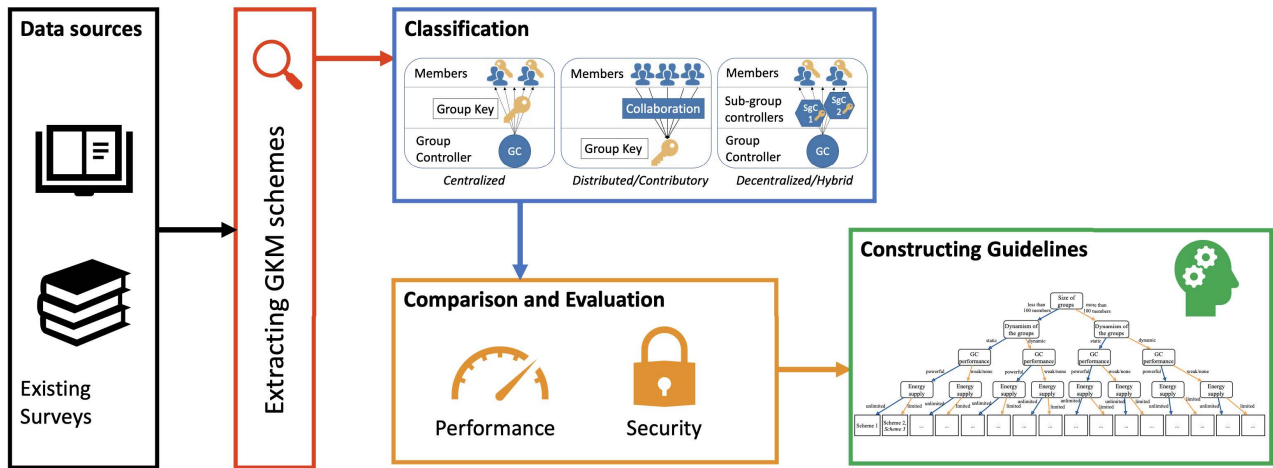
Data sources

Existing Surveys

Extracting GKM schemes

Classification

Members
Group Key
Group Controller
GC
Centralized

Members
Collaboration
Group Key
Distributed/Contributory

Members
Sub-group controllers
SgC 1
SgC 2
Group Controller
GC
Decentralized/Hybrid

Comparison and Evaluation

Performance

Security

Constructing Guidelines

Size of groups
less than 100 members
more than 100 members
Dynamism of the groups
Dynamism of the groups
static
dynamic
static
dynamic
GC performance
GC performance
GC performance
GC performance
powerful
weak/none
powerful
weak/none
powerful
weak/none
powerful
weak/none
Energy supply
Energy supply
Energy supply
Energy supply
Energy supply
Energy supply
Energy supply
Energy supply
unlimited
limited
unlimited
limited
unlimited
limited
unlimited
limited
unlimited
limited
unlimited
limited
unlimited
limited
unlimited
limited
Scheme 1
Scheme 2, Scheme 3
...
...
...
...
...
...
...
...
...
...
...
...
...
...